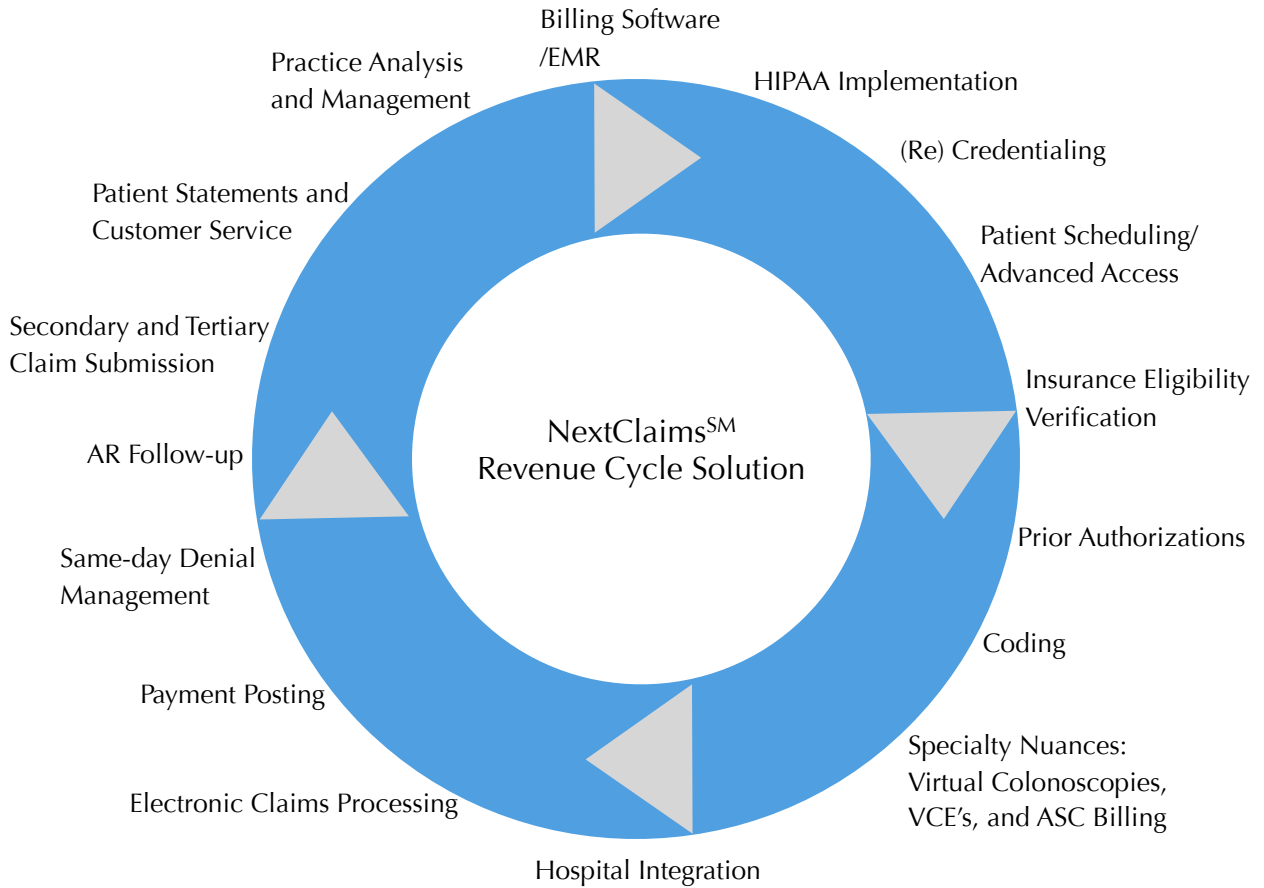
Billing Software /EMR

HIPAA Implementation

(Re) Credentialing

Patient Scheduling/ Advanced Access

Insurance Eligibility Verification

Prior Authorizations

Coding

Specialty Nuances: Virtual Colonoscopies, VCE's, and ASC Billing

Hospital Integration

Electronic Claims Processing

Payment Posting

Same-day Denial Management

AR Follow-up

Secondary and Tertiary Claim Submission

Patient Statements and Customer Service

Practice Analysis and Management

NextClaims$^{SM}$ Revenue Cycle Solution